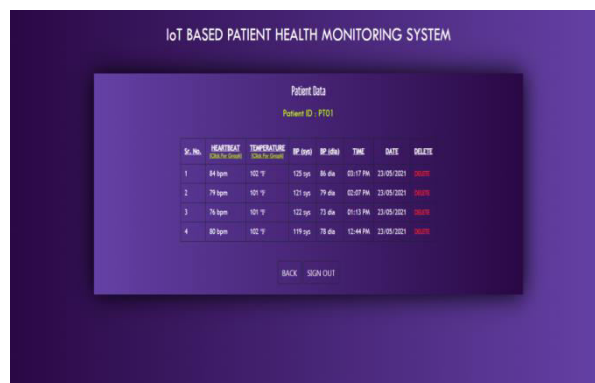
IoT BASED PATIENT HEALTH MONITORING SYSTEM

Patient Data

Patient ID : PT01

| Sr. No. | HEARTBEAT (Click For Graph) | TEMPERATURE (Click For Graph) | BP (sys) | BP (dia) | TIME | DATE | DELETE |
|---|---|---|---|---|---|---|---|
| 1 | 84 bpm | 102 °F | 125 sys | 86 dia | 03:17 PM | 23/05/2021 | DELETE |
| 2 | 79 bpm | 101 °F | 121 sys | 79 dia | 02:07 PM | 23/05/2021 | DELETE |
| 3 | 76 bpm | 101 °F | 122 sys | 73 dia | 01:13 PM | 23/05/2021 | DELETE |
| 4 | 80 bpm | 102 °F | 119 sys | 78 dia | 12:44 PM | 23/05/2021 | DELETE |

BACK SIGN OUT